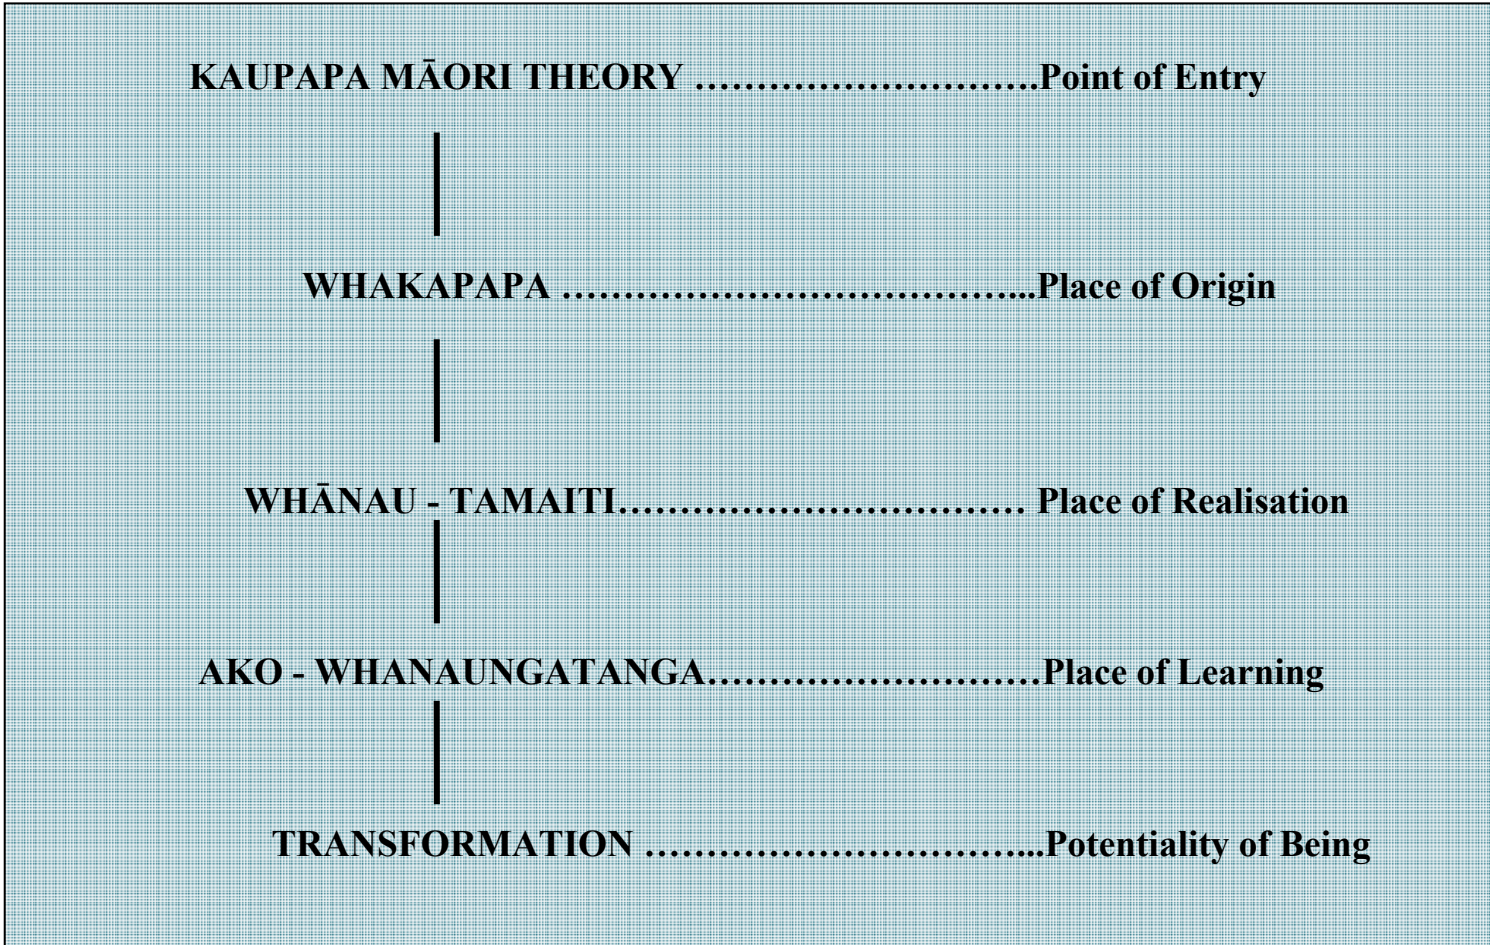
KAUPAPA MĀORI THEORY ……………………….Point of Entry

WHAKAPAPA ………………………………...Place of Origin

WHĀNAU - TAMAITI…………………………… Place of Realisation

AKO - WHANAUNGATANGA……………………Place of Learning

TRANSFORMATION …………………………...Potentiality of Being